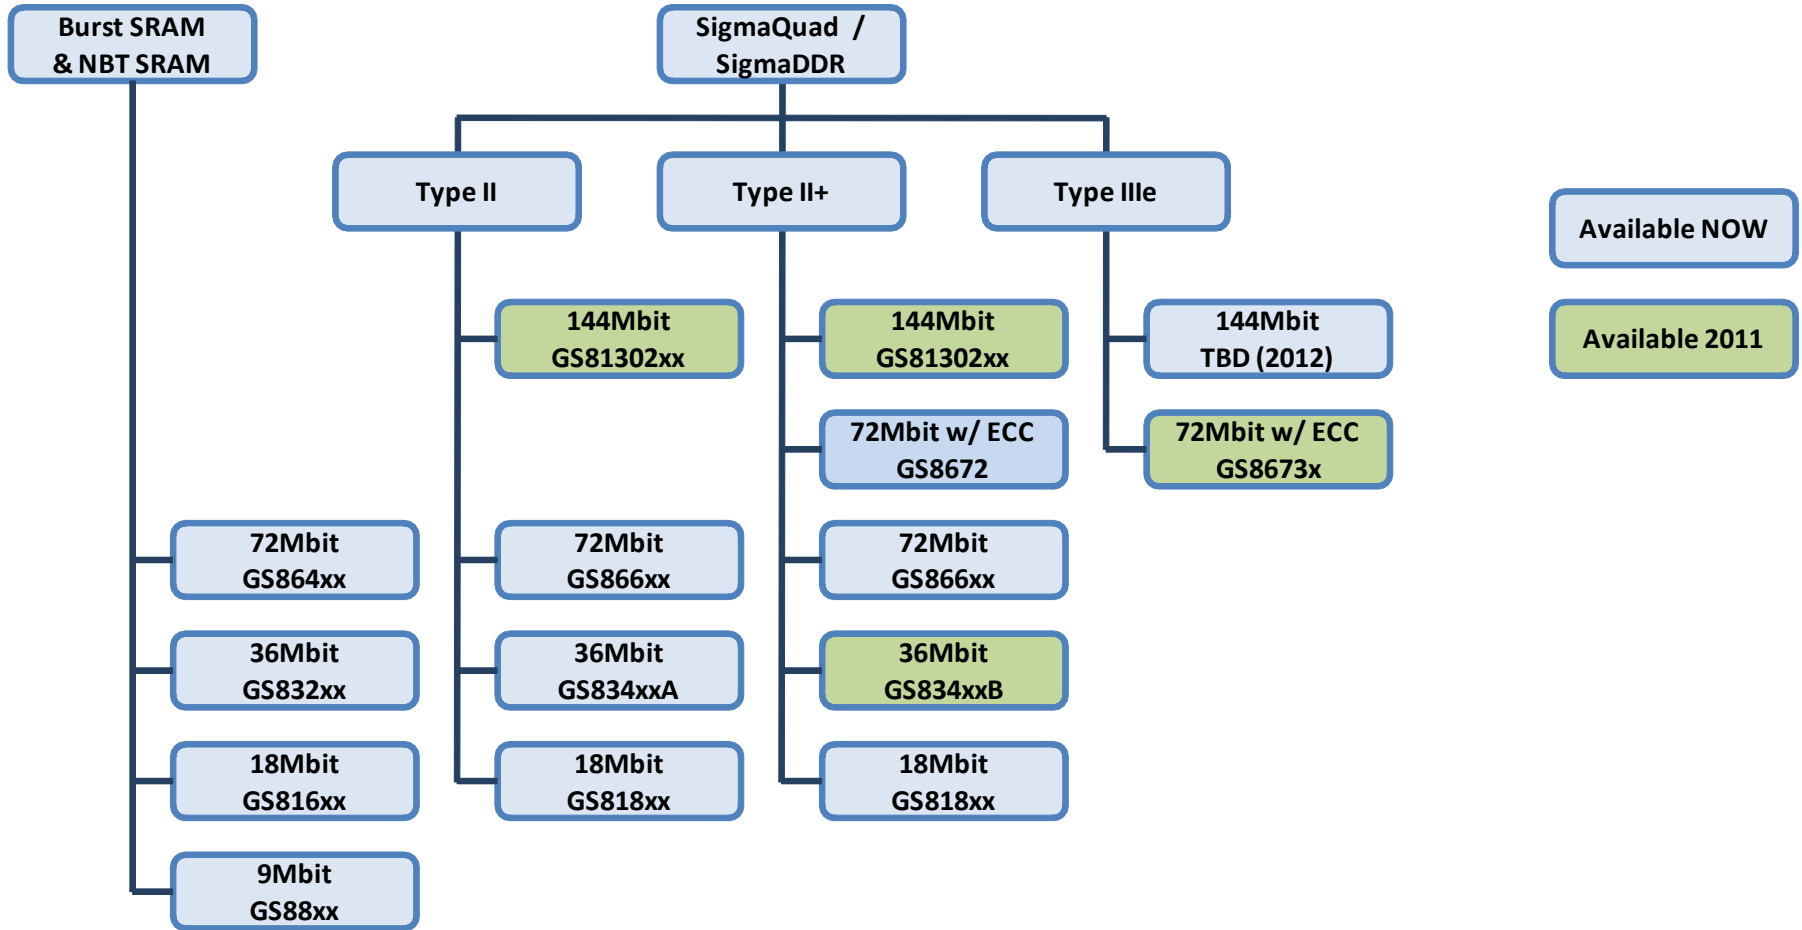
Burst SRAM
& NBT SRAM

SigmaQuad /
SigmaDDR

Type II

Type II+

Type IIIe

Available NOW

Available 2011

144Mbit
GS81302xx

144Mbit
GS81302xx

144Mbit
TBD (2012)

72Mbit w/ ECC
GS8672

72Mbit w/ ECC
GS8673x

72Mbit
GS864xx

72Mbit
GS866xx

72Mbit
GS866xx

36Mbit
GS832xx

36Mbit
GS834xxA

36Mbit
GS834xxB

18Mbit
GS816xx

18Mbit
GS818xx

18Mbit
GS818xx

9Mbit
GS88xx